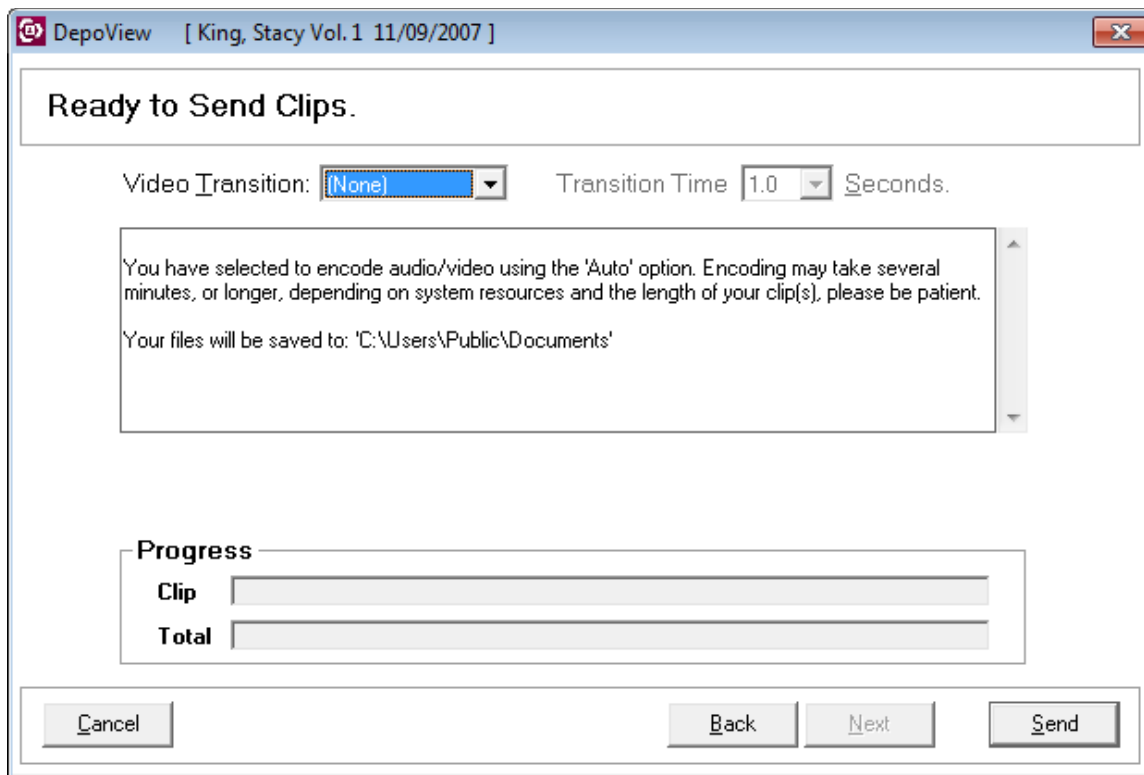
DepoView [ King, Stacy Vol. 1 11/09/2007 ]

Ready to Send Clips.

Video Transition: (None)

Transition Time 1.0 Seconds.

You have selected to encode audio/video using the 'Auto' option. Encoding may take several minutes, or longer, depending on system resources and the length of your clip(s), please be patient.

Your files will be saved to: 'C:\Users\Public\Documents'

Progress

Clip

Total

Cancel

Back

Next

Send